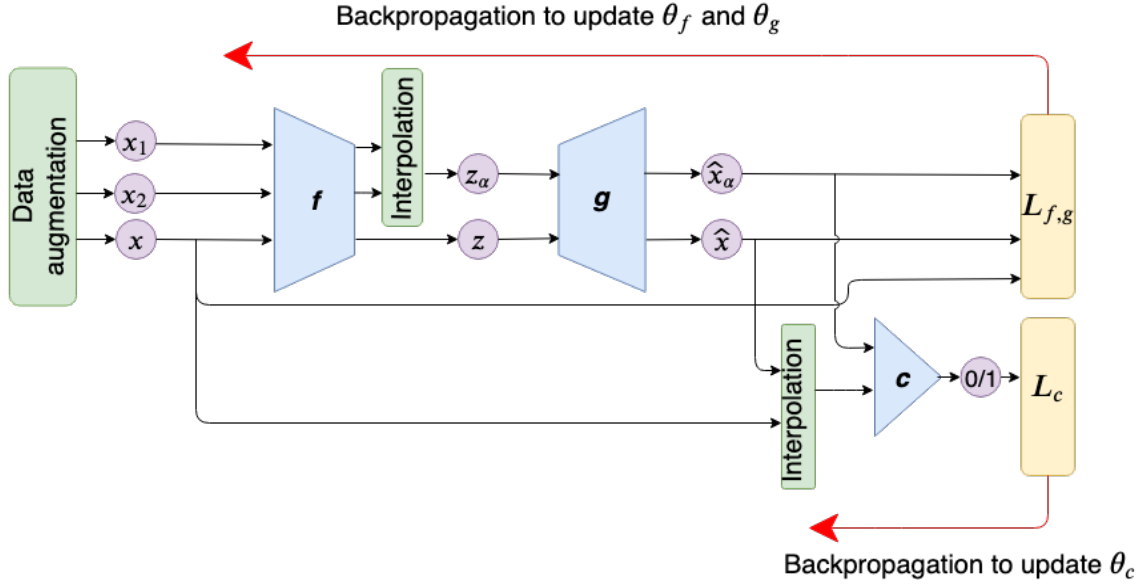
Backpropagation to update $\theta_f$ and $\theta_g$

Data augmentation

$x_1$

$x_2$

$x$

$f$

Interpolation

$z_\alpha$

$z$

$g$

$\hat{x}_\alpha$

$\hat{x}$

$L_{f,g}$

Interpolation

$c$

0/1

$L_c$

Backpropagation to update $\theta_c$